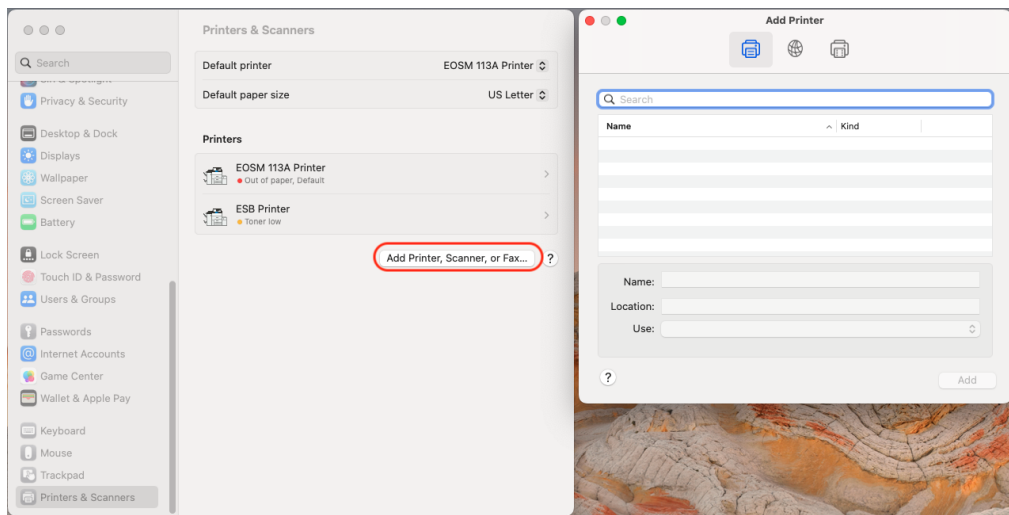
Search
Siri & Spotlight
Privacy & Security
Desktop & Dock
Displays
Wallpaper
Screen Saver
Battery
Lock Screen
Touch ID & Password
Users & Groups
Passwords
Internet Accounts
Game Center
Wallet & Apple Pay
Keyboard
Mouse
Trackpad
Printers & Scanners

Printers & Scanners

Default printer EOSM 113A Printer
Default paper size US Letter

Printers
EOSM 113A Printer
Out of paper, Default
ESB Printer
Toner low

Add Printer, Scanner, or Fax...
?

Add Printer

Search

| Name | Kind |
|---|---|

Name:
Location:
Use:

?
Add